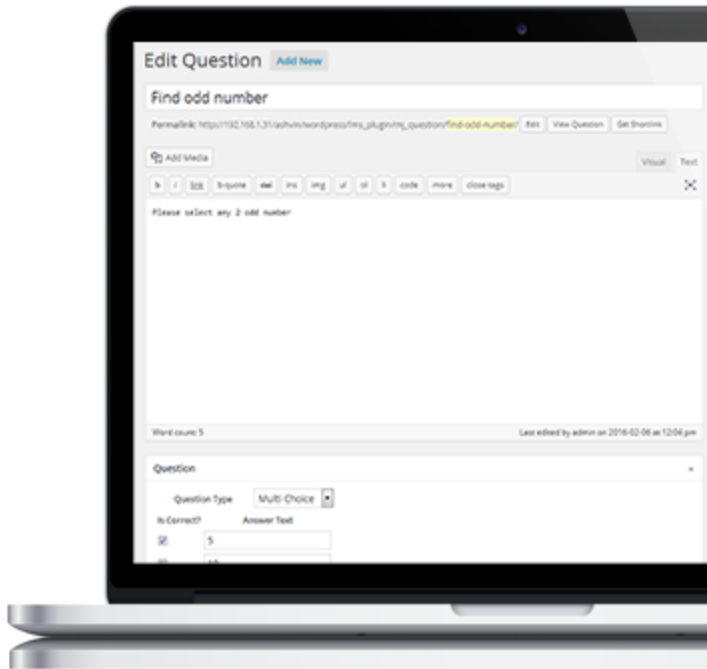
Edit Question Add New

Find odd number

Permalink: http://192.168.1.31/ashvin/wordpress/lms_plugin/mj_question/find-odd-number/ Edit View Question Get Shortlink

Add Media

Visual Text

b i link b-quote del ins img ul ol li code more close tags

Please select any 2 odd number

Word count: 5

Last edited by admin on 2016-02-06 at 12:04 pm

Question

Question Type Multi Choice

Is Correct? Answer Text

5

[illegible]